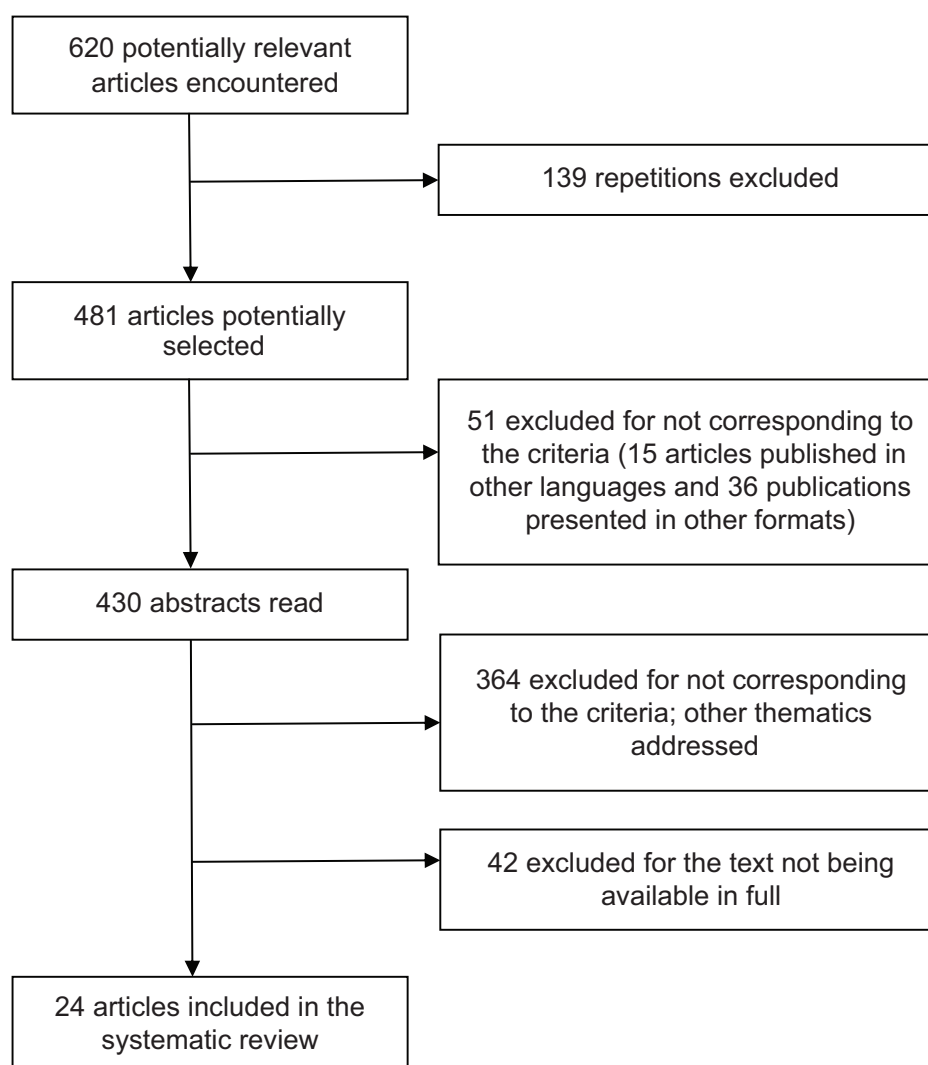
620 potentially relevant articles encountered

139 repetitions excluded

481 articles potentially selected

51 excluded for not corresponding to the criteria (15 articles published in other languages and 36 publications presented in other formats)

430 abstracts read

364 excluded for not corresponding to the criteria; other thematics addressed

42 excluded for the text not being available in full

24 articles included in the systematic review